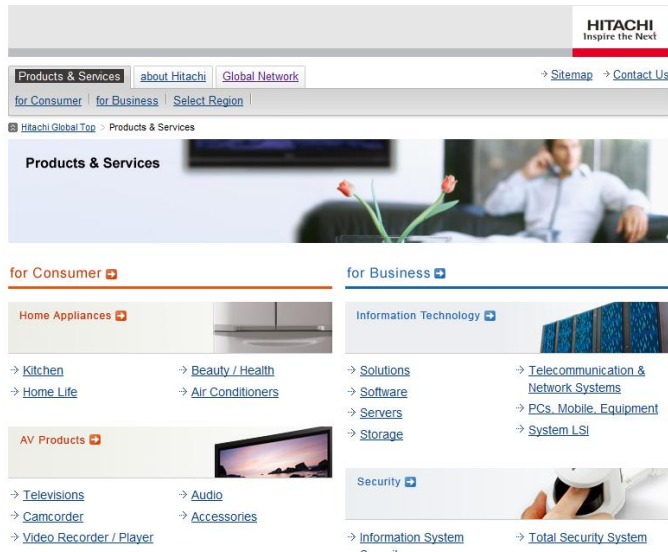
HITACHI
Inspire the Next

Products & Services | about Hitachi | Global Network

Sitemap | Contact Us

for Consumer | for Business | Select Region

Hitachi Global Top > Products & Services

Products & Services

for Consumer

Home Appliances

Kitchen
Home Life
Beauty / Health
Air Conditioners

AV Products

Televisions
Camcorder
Video Recorder / Player
Audio
Accessories

for Business

Information Technology

Solutions
Software
Servers
Storage
Telecommunication & Network Systems
PCs, Mobile, Equipment
System LSI

Security

Information System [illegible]
Total Security System